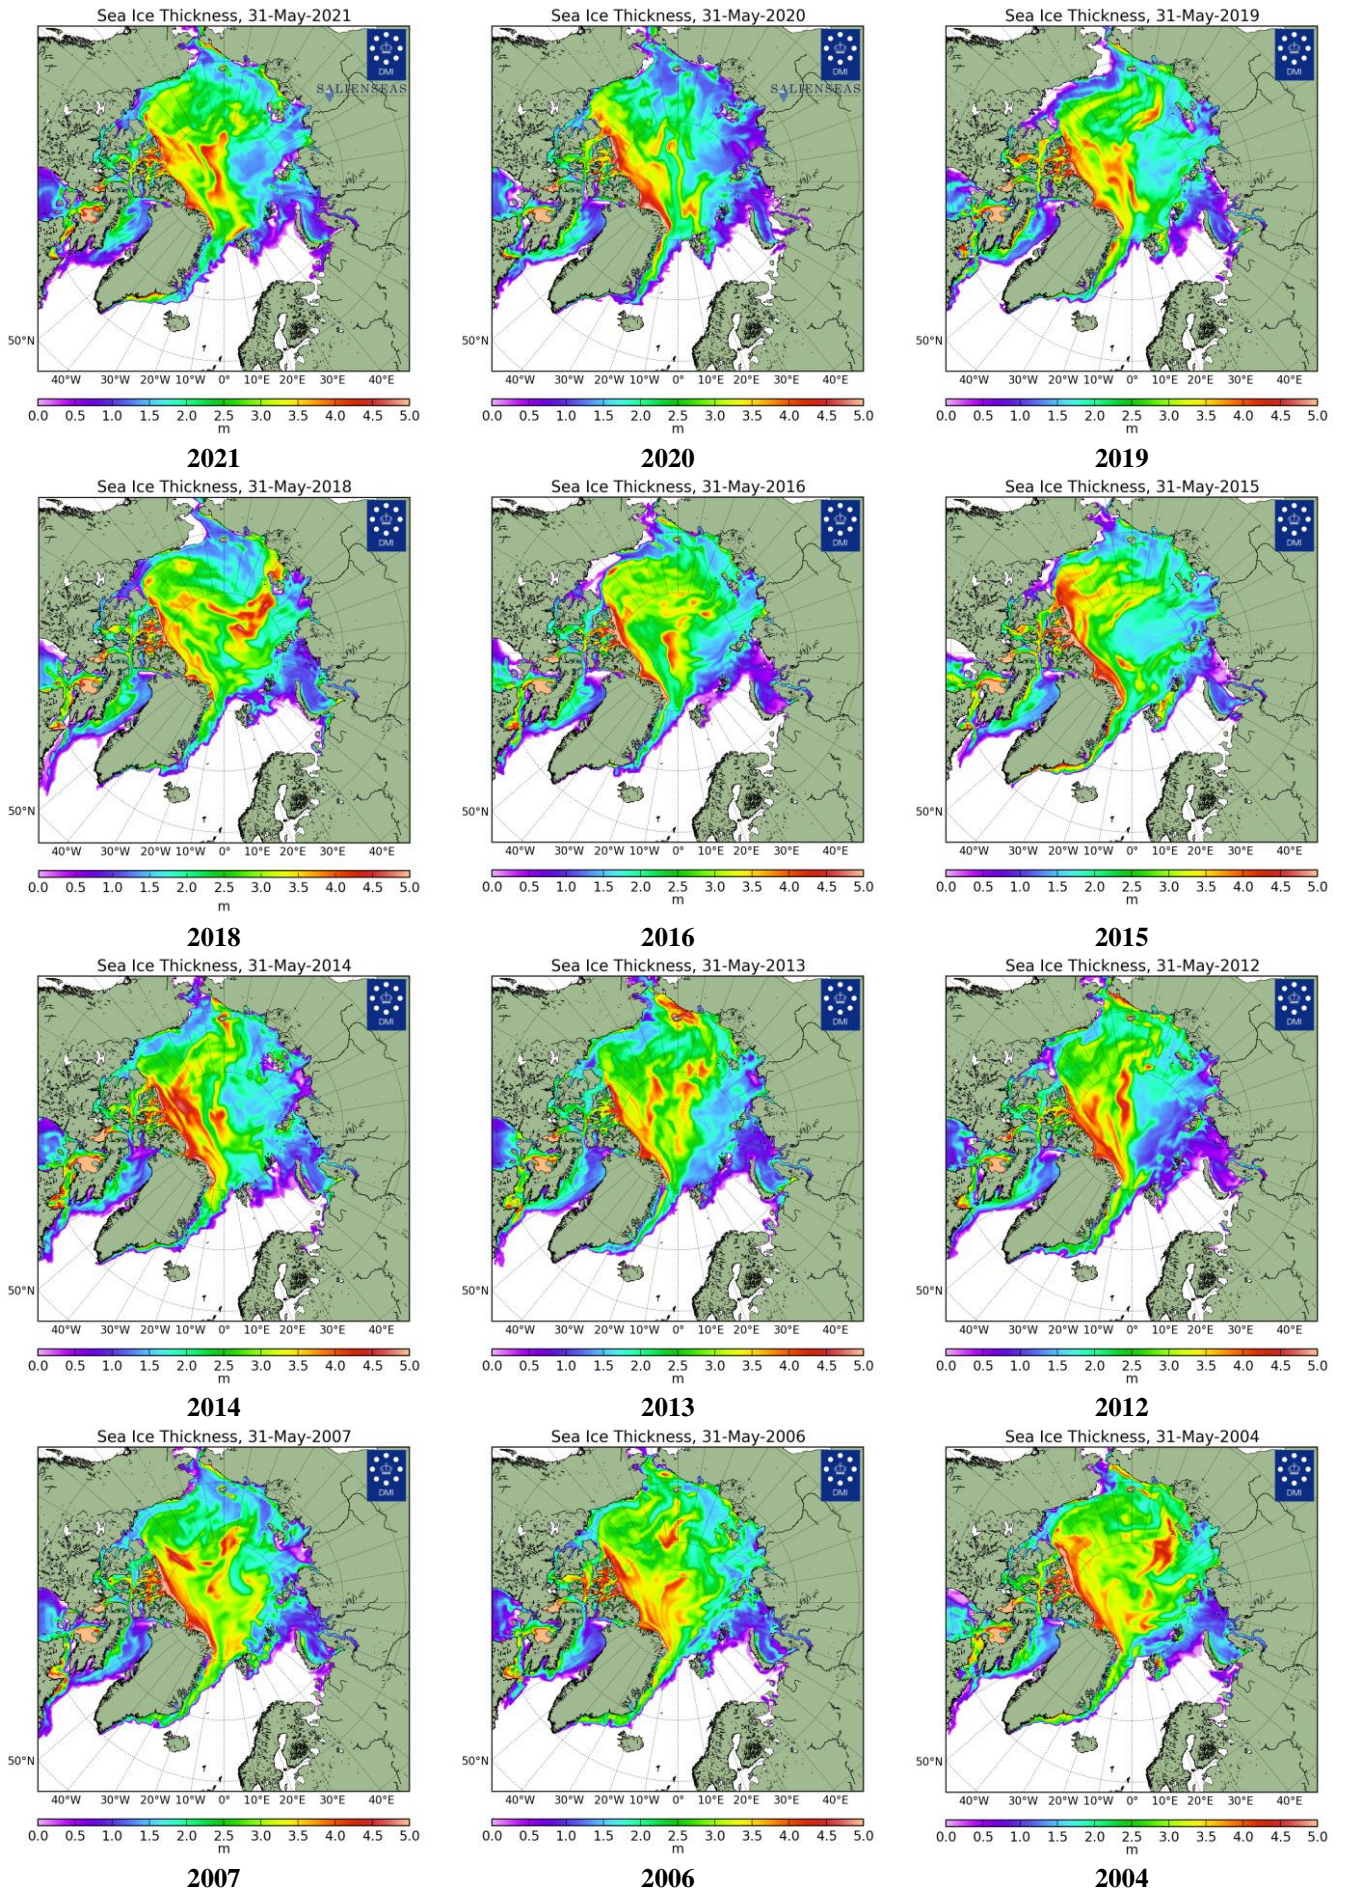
Sea Ice Thickness, 31-May-2021
DMI
SALIENSEAS
50°N
40°W 30°W 20°W 10°W 0° 10°E 20°E 30°E 40°E
0.0 0.5 1.0 1.5 2.0 2.5 3.0 3.5 4.0 4.5 5.0
m
2021

Sea Ice Thickness, 31-May-2020
DMI
SALIENSEAS
50°N
40°W 30°W 20°W 10°W 0° 10°E 20°E 30°E 40°E
0.0 0.5 1.0 1.5 2.0 2.5 3.0 3.5 4.0 4.5 5.0
m
2020

Sea Ice Thickness, 31-May-2019
DMI
50°N
40°W 30°W 20°W 10°W 0° 10°E 20°E 30°E 40°E
0.0 0.5 1.0 1.5 2.0 2.5 3.0 3.5 4.0 4.5 5.0
m
2019

Sea Ice Thickness, 31-May-2018
DMI
50°N
40°W 30°W 20°W 10°W 0° 10°E 20°E 30°E 40°E
0.0 0.5 1.0 1.5 2.0 2.5 3.0 3.5 4.0 4.5 5.0
m
2018

Sea Ice Thickness, 31-May-2016
DMI
50°N
40°W 30°W 20°W 10°W 0° 10°E 20°E 30°E 40°E
0.0 0.5 1.0 1.5 2.0 2.5 3.0 3.5 4.0 4.5 5.0
m
2016

Sea Ice Thickness, 31-May-2015
DMI
50°N
40°W 30°W 20°W 10°W 0° 10°E 20°E 30°E 40°E
0.0 0.5 1.0 1.5 2.0 2.5 3.0 3.5 4.0 4.5 5.0
m
2015

Sea Ice Thickness, 31-May-2014
DMI
50°N
40°W 30°W 20°W 10°W 0° 10°E 20°E 30°E 40°E
0.0 0.5 1.0 1.5 2.0 2.5 3.0 3.5 4.0 4.5 5.0
m
2014

Sea Ice Thickness, 31-May-2013
DMI
50°N
40°W 30°W 20°W 10°W 0° 10°E 20°E 30°E 40°E
0.0 0.5 1.0 1.5 2.0 2.5 3.0 3.5 4.0 4.5 5.0
m
2013

Sea Ice Thickness, 31-May-2012
DMI
50°N
40°W 30°W 20°W 10°W 0° 10°E 20°E 30°E 40°E
0.0 0.5 1.0 1.5 2.0 2.5 3.0 3.5 4.0 4.5 5.0
m
2012

Sea Ice Thickness, 31-May-2007
DMI
50°N
40°W 30°W 20°W 10°W 0° 10°E 20°E 30°E 40°E
0.0 0.5 1.0 1.5 2.0 2.5 3.0 3.5 4.0 4.5 5.0
m
2007

Sea Ice Thickness, 31-May-2006
DMI
50°N
40°W 30°W 20°W 10°W 0° 10°E 20°E 30°E 40°E
0.0 0.5 1.0 1.5 2.0 2.5 3.0 3.5 4.0 4.5 5.0
m
2006

Sea Ice Thickness, 31-May-2004
DMI
50°N
40°W 30°W 20°W 10°W 0° 10°E 20°E 30°E 40°E
0.0 0.5 1.0 1.5 2.0 2.5 3.0 3.5 4.0 4.5 5.0
m
2004